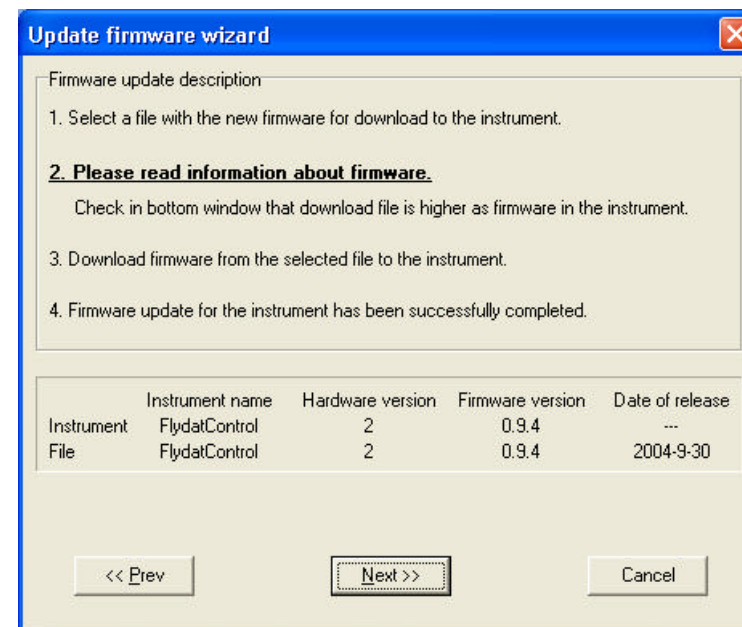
Update firmware wizard

Firmware update description

1. Select a file with the new firmware for download to the instrument.

**2. Please read information about firmware.**

Check in bottom window that download file is higher as firmware in the instrument.

3. Download firmware from the selected file to the instrument.

4. Firmware update for the instrument has been successfully completed.

| | Instrument name | Hardware version | Firmware version | Date of release |
|---|---|---|---|---|
| Instrument | FlydatControl | 2 | 0.9.4 | --- |
| File | FlydatControl | 2 | 0.9.4 | 2004-9-30 |

<< Prev

Next >>

Cancel